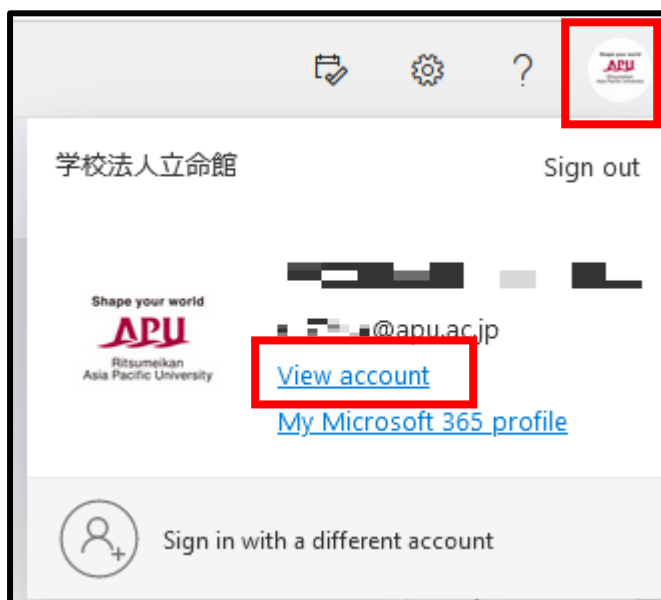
?

Shape your world
APU
Ritsumeikan
Asia Pacific University

学校法人立命館

Sign out

Shape your world
APU
Ritsumeikan
Asia Pacific University

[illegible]

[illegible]@apu.ac.jp

View account

My Microsoft 365 profile

Sign in with a different account